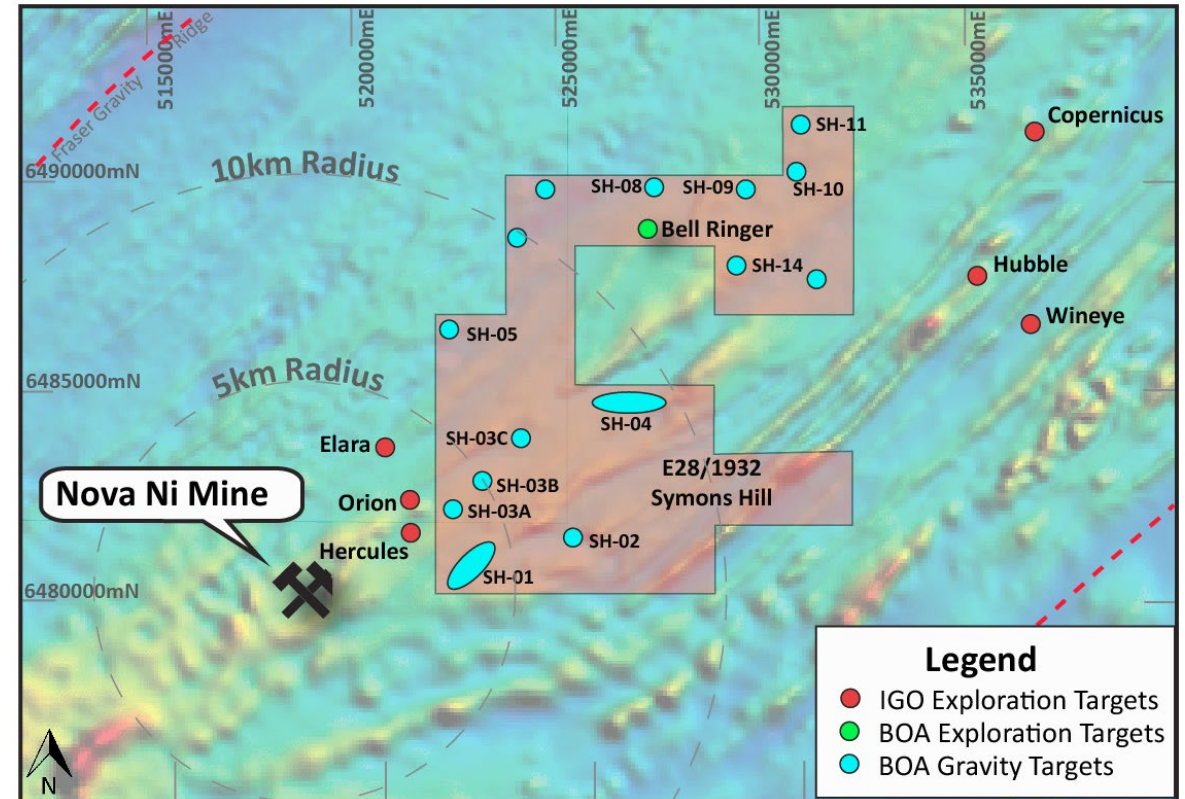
515000mE
520000mE
525000mE
530000mE
535000mE
Fraser Gravity Ridge
6490000mN
6485000mN
6480000mN
10km Radius
5km Radius
SH-11
Copernicus
SH-08
SH-09
SH-10
Bell Ringer
SH-14
Hubble
Wineye
SH-05
SH-04
SH-03C
Elara
SH-03B
SH-03A
E28/1932
Symons Hill
Orion
Hercules
SH-02
SH-01
Nova Ni Mine
Legend
IGO Exploration Targets
BOA Exploration Targets
BOA Gravity Targets
N